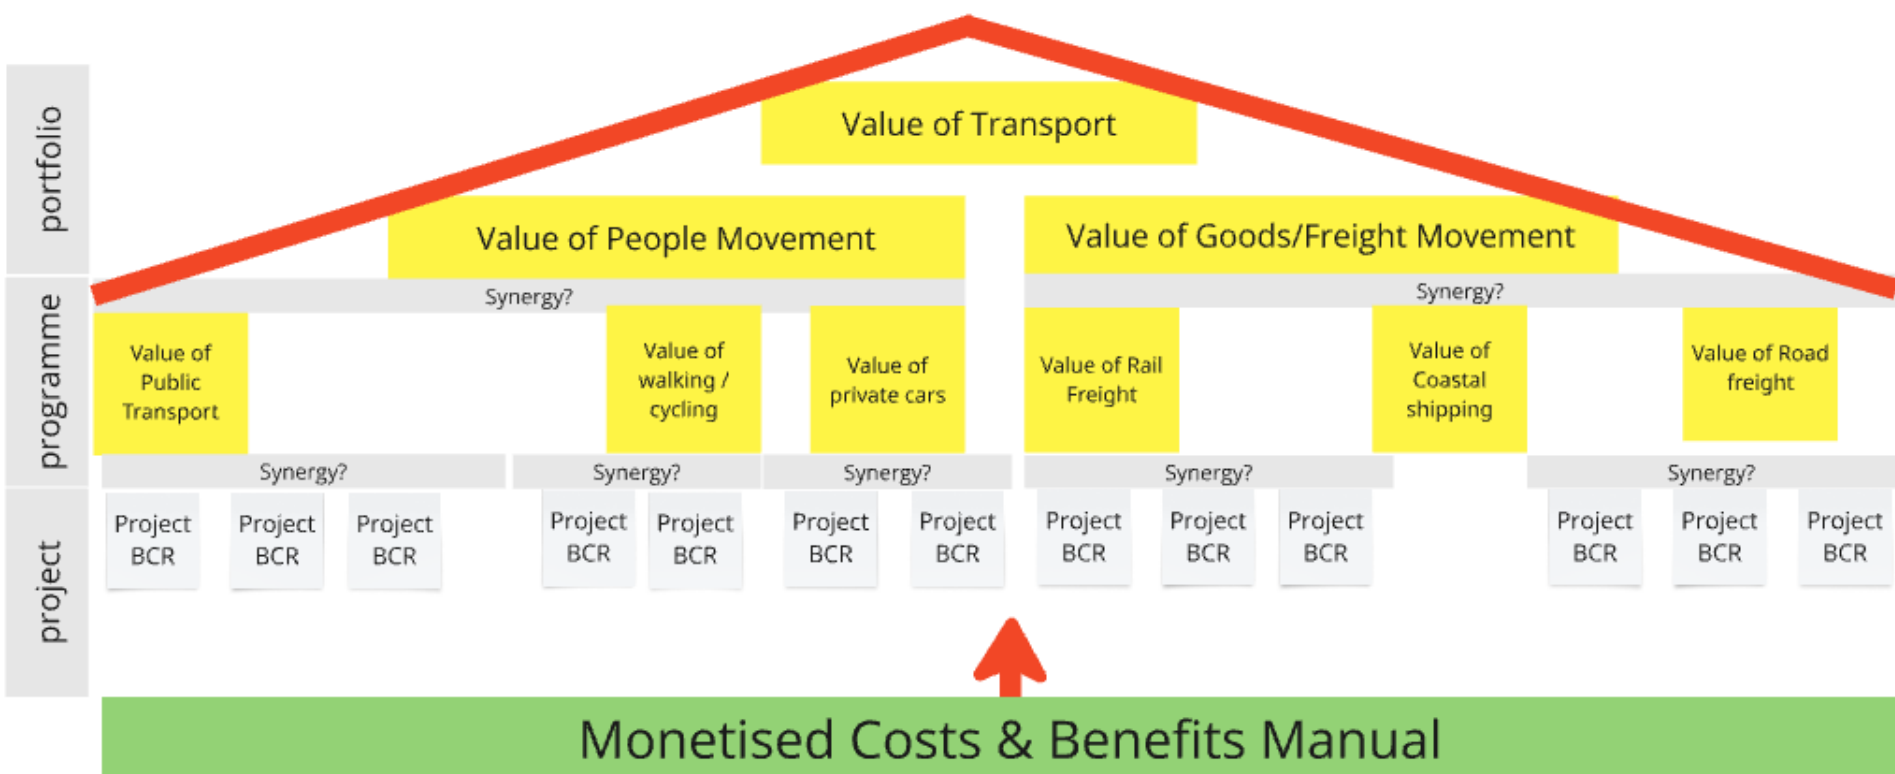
portfolio

programme

project

Value of Transport

Value of People Movement

Value of Goods/Freight Movement

Synergy?

Synergy?

Value of Public Transport

Value of walking / cycling

Value of private cars

Value of Rail Freight

Value of Coastal shipping

Value of Road freight

Synergy?

Synergy?

Synergy?

Synergy?

Synergy?

Project BCR

Project BCR

Project BCR

Project BCR

Project BCR

Project BCR

Project BCR

Project BCR

Project BCR

Project BCR

Project BCR

Project BCR

Project BCR

Monetised Costs & Benefits Manual